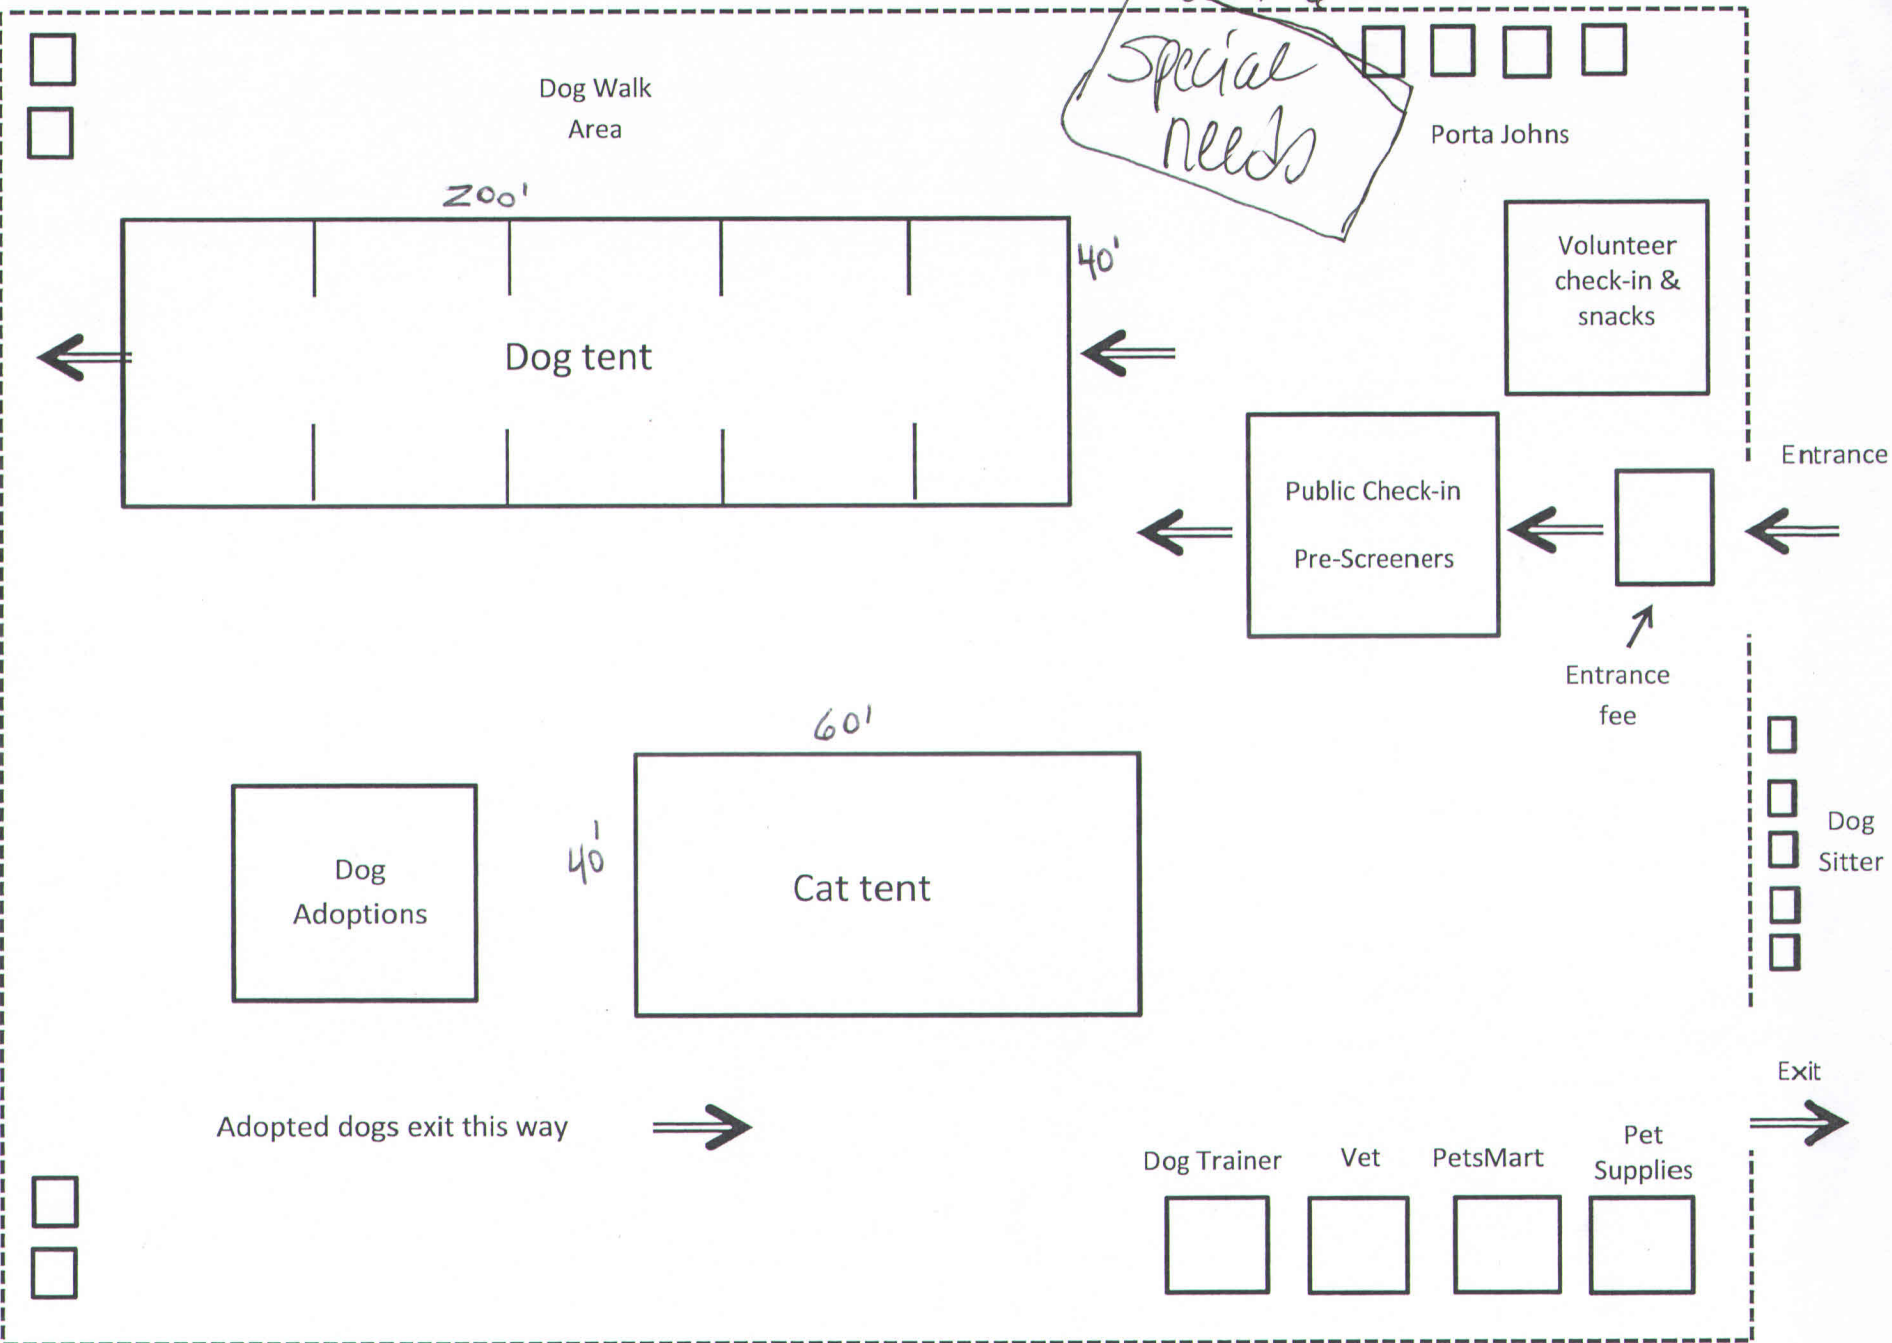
Dog Walk Area

Special needs

Porta Johns

200'

40'

Dog tent

Volunteer check-in & snacks

Entrance

Public Check-in

Pre-Screeners

Entrance fee

60'

40'

Dog Adoptions

Cat tent

Dog Sitter

Exit

Adopted dogs exit this way

Dog Trainer

Vet

PetsMart

Pet Supplies